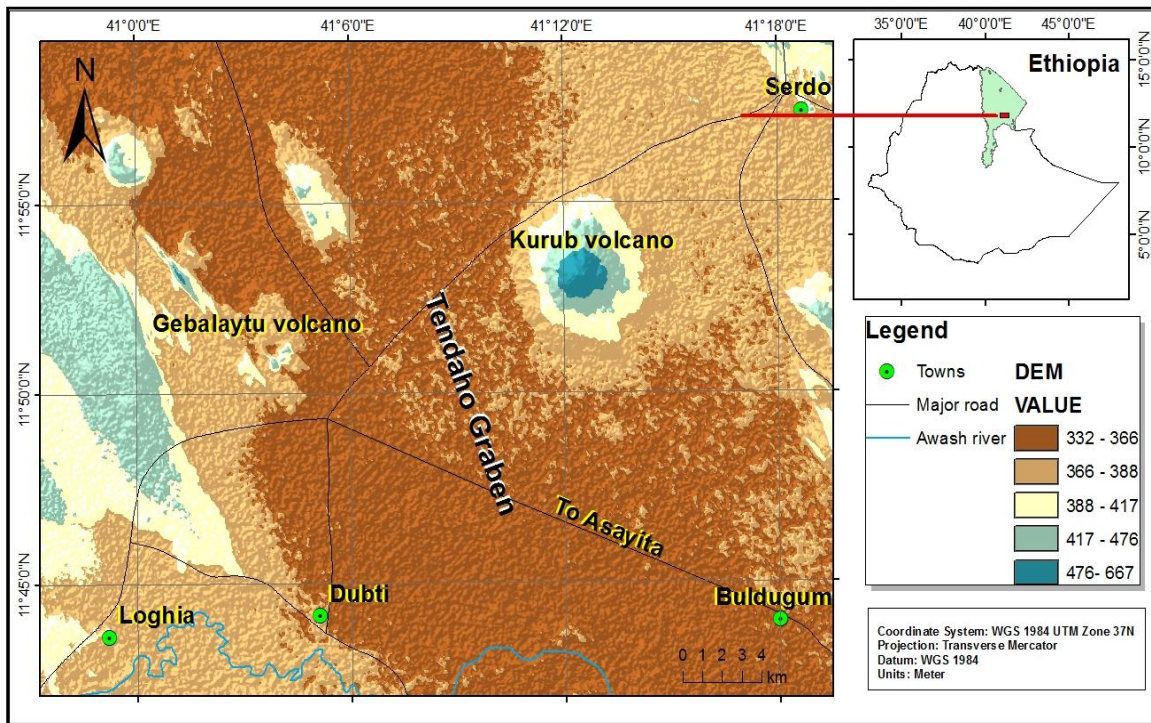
41°0'0"E
41°6'0"E
41°12'0"E
41°18'0"E
35°0'0"E
40°0'0"E
45°0'0"E

N

Serdo

Ethiopia

15°0'0"N
10°0'0"N
5°0'0"N

11°55'0"N
11°50'0"N
11°45'0"N

Kurub volcano

Gebalaytu volcano

Tendaho Graben

To Asayita

Dubti

Loghia

Buldugum

Legend

Towns
Major road
Awash river

DEM
VALUE

| 332 - 366 |
|---|
| 366 - 388 |
| 388 - 417 |
| 417 - 476 |
| 476- 667 |

0 1 2 3 4
km

Coordinate System: WGS 1984 UTM Zone 37N
Projection: Transverse Mercator
Datum: WGS 1984
Units: Meter